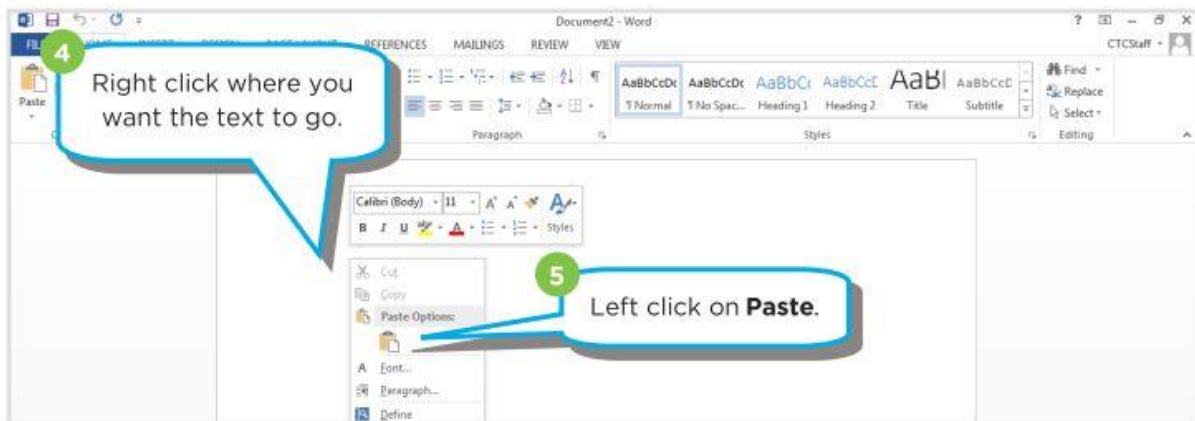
Document2 - Word

? – ✕

FIL

REFERENCES MAILINGS REVIEW VIEW

CTCStaff

Paste

4

Right click where you want the text to go.

Paragraph

AaBbCcDc AaBbCcDc AaBbCc AaBbCcC AaBl AaBbCcD

¶ Normal ¶ No Spac... Heading 1 Heading 2 Title Subtitle

Styles

Find

Replace

Select

Editing

Calibri (Body) 11 A A

B I U A Styles

Cut

Copy

Paste Options:

Font...

Paragraph...

Define

5

Left click on **Paste**.